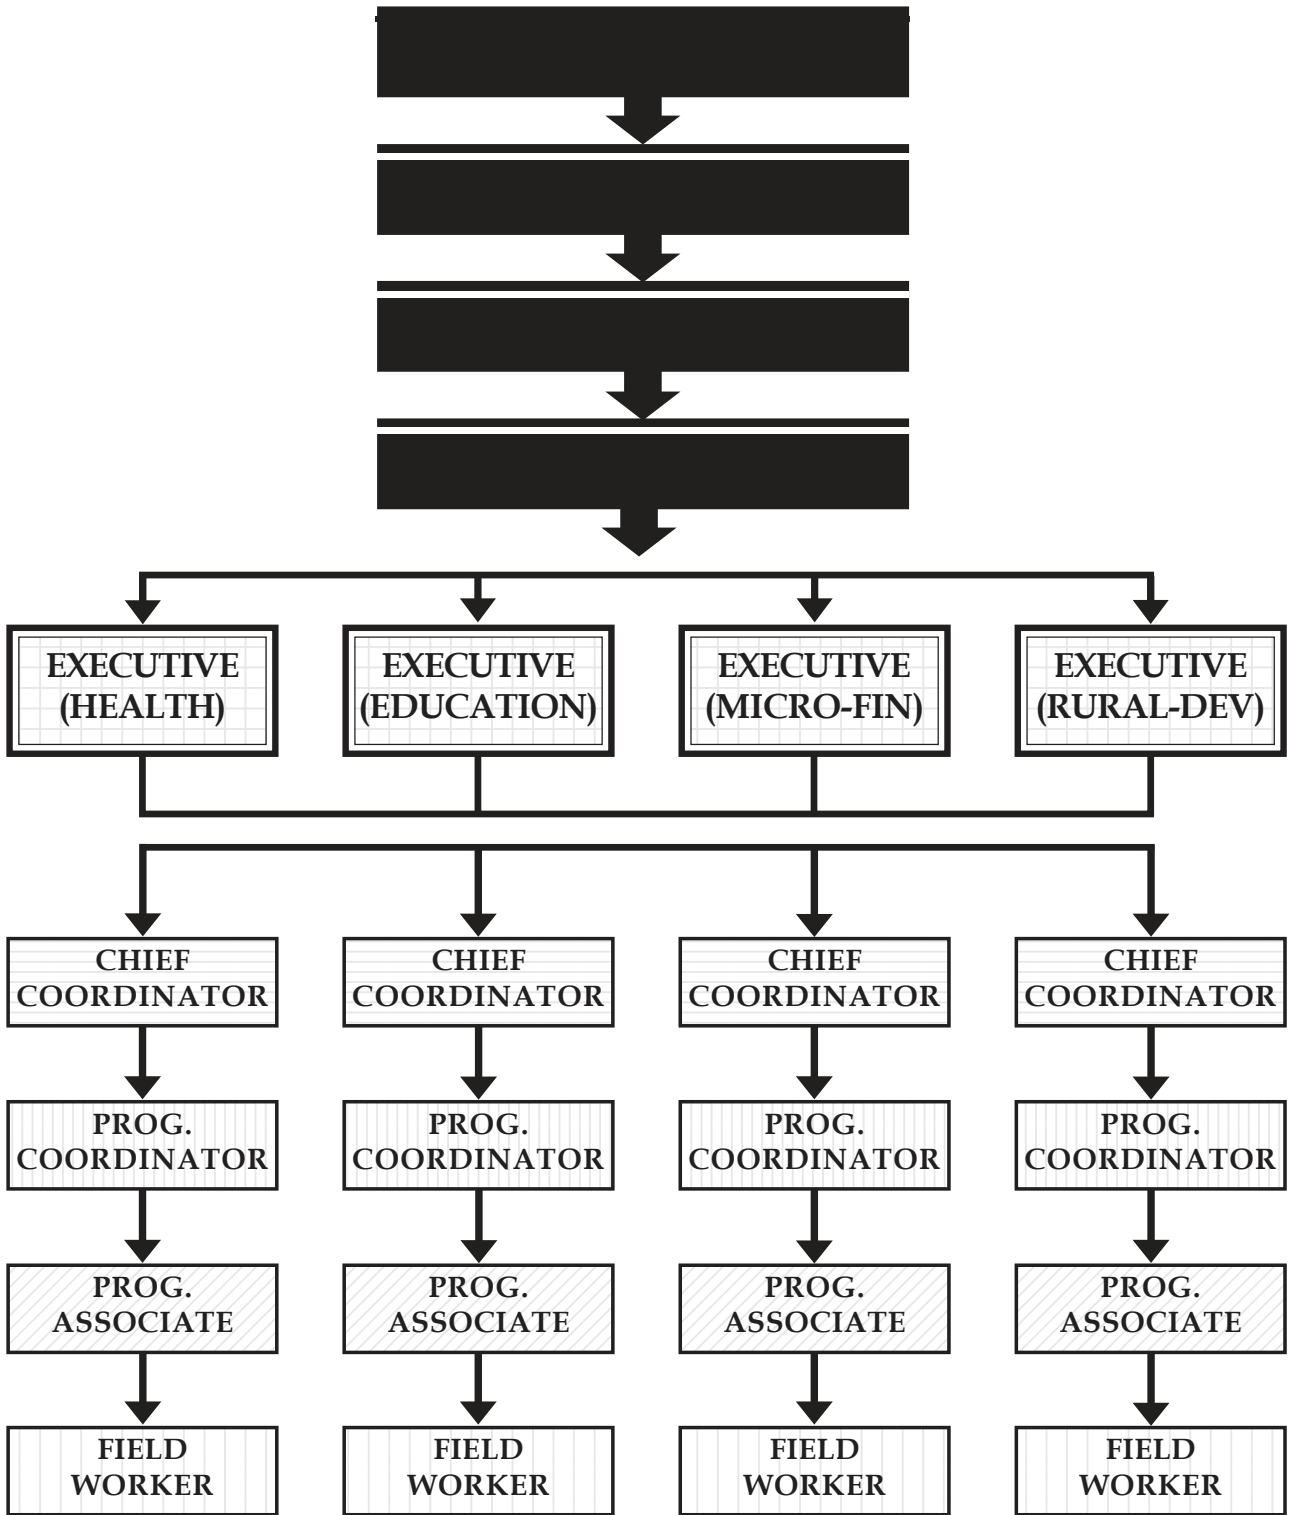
EXECUTIVE (HEALTH)

EXECUTIVE (EDUCATION)

EXECUTIVE (MICRO-FIN)

EXECUTIVE (RURAL-DEV)

CHIEF COORDINATOR

CHIEF COORDINATOR

CHIEF COORDINATOR

CHIEF COORDINATOR

PROG. COORDINATOR

PROG. COORDINATOR

PROG. COORDINATOR

PROG. COORDINATOR

PROG. ASSOCIATE

PROG. ASSOCIATE

PROG. ASSOCIATE

PROG. ASSOCIATE

FIELD WORKER

FIELD WORKER

FIELD WORKER

FIELD WORKER